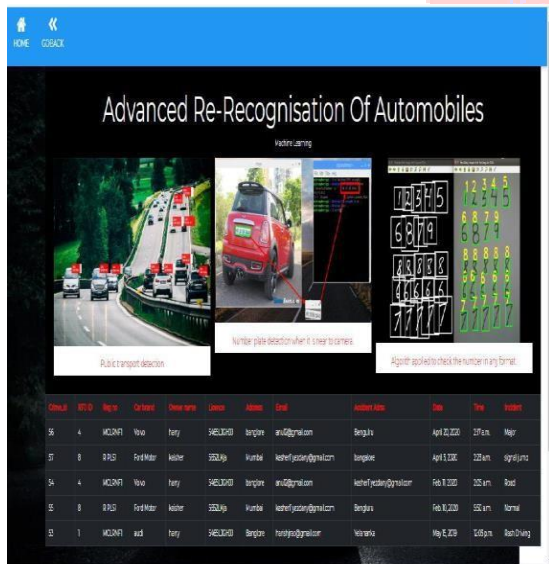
HOME GOBACK

Advanced Re-Recognisation Of Automobiles

Machine Learning

12345 6789 8888 7777

12345 6789 8888 7777

Public transport detection

Number plate detection when it is near to camera

Algorithm applied to check the number in any format

| Crime_id | RTO ID | Reg no | Car brand | Owner name | Licence | Address | Email | Accident Addrs | Date | Time | Incident |
|---|---|---|---|---|---|---|---|---|---|---|---|
| 56 | 4 | MCL2NF1 | Volvo | harry | 5465L3GH30 | banglore | anu0@gmail.com | Bengaluru | April 21, 2020 | 3:17 a.m. | Major |
| 57 | 8 | R PL51 | Ford Motor | keisher | 5652LHja | Mumbai | kesherifyezdany@gmail.com | bangalore | April 3, 2020 | 2:23 a.m. | signal jump |
| 54 | 4 | MCL2NF1 | Volvo | harry | 5465L3GH30 | banglore | anu0@gmail.com | kesherifyezdany@gmail.com | Feb 11, 2020 | 2:02 a.m. | Road |
| 55 | 8 | R PL51 | Ford Motor | keisher | 5652LHja | Mumbai | kesherifyezdany@gmail.com | Bengaluru | Feb 10, 2020 | 5:52 a.m. | Normal |
| 53 | 1 | MCL2NF1 | audi | harry | 5465L3GH30 | Banglore | harishjeo@gmail.com | Yelahanka | May 6, 2019 | 11:05 p.m. | Rash Driving |